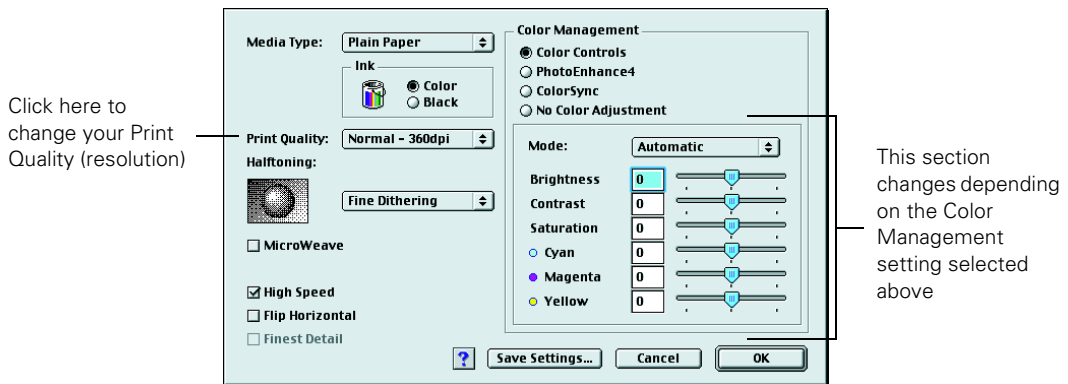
Click here to change your Print Quality (resolution)

Media Type: Plain Paper

Ink
Color
Black

Print Quality: Normal - 360dpi

Halftoning:

Fine Dithering

MicroWeave

High Speed

Flip Horizontal

Finest Detail

Color Management
Color Controls
PhotoEnhance4
ColorSync
No Color Adjustment

Mode: Automatic

Brightness 0
Contrast 0
Saturation 0
Cyan 0
Magenta 0
Yellow 0

? Save Settings... Cancel OK

This section changes depending on the Color Management setting selected above